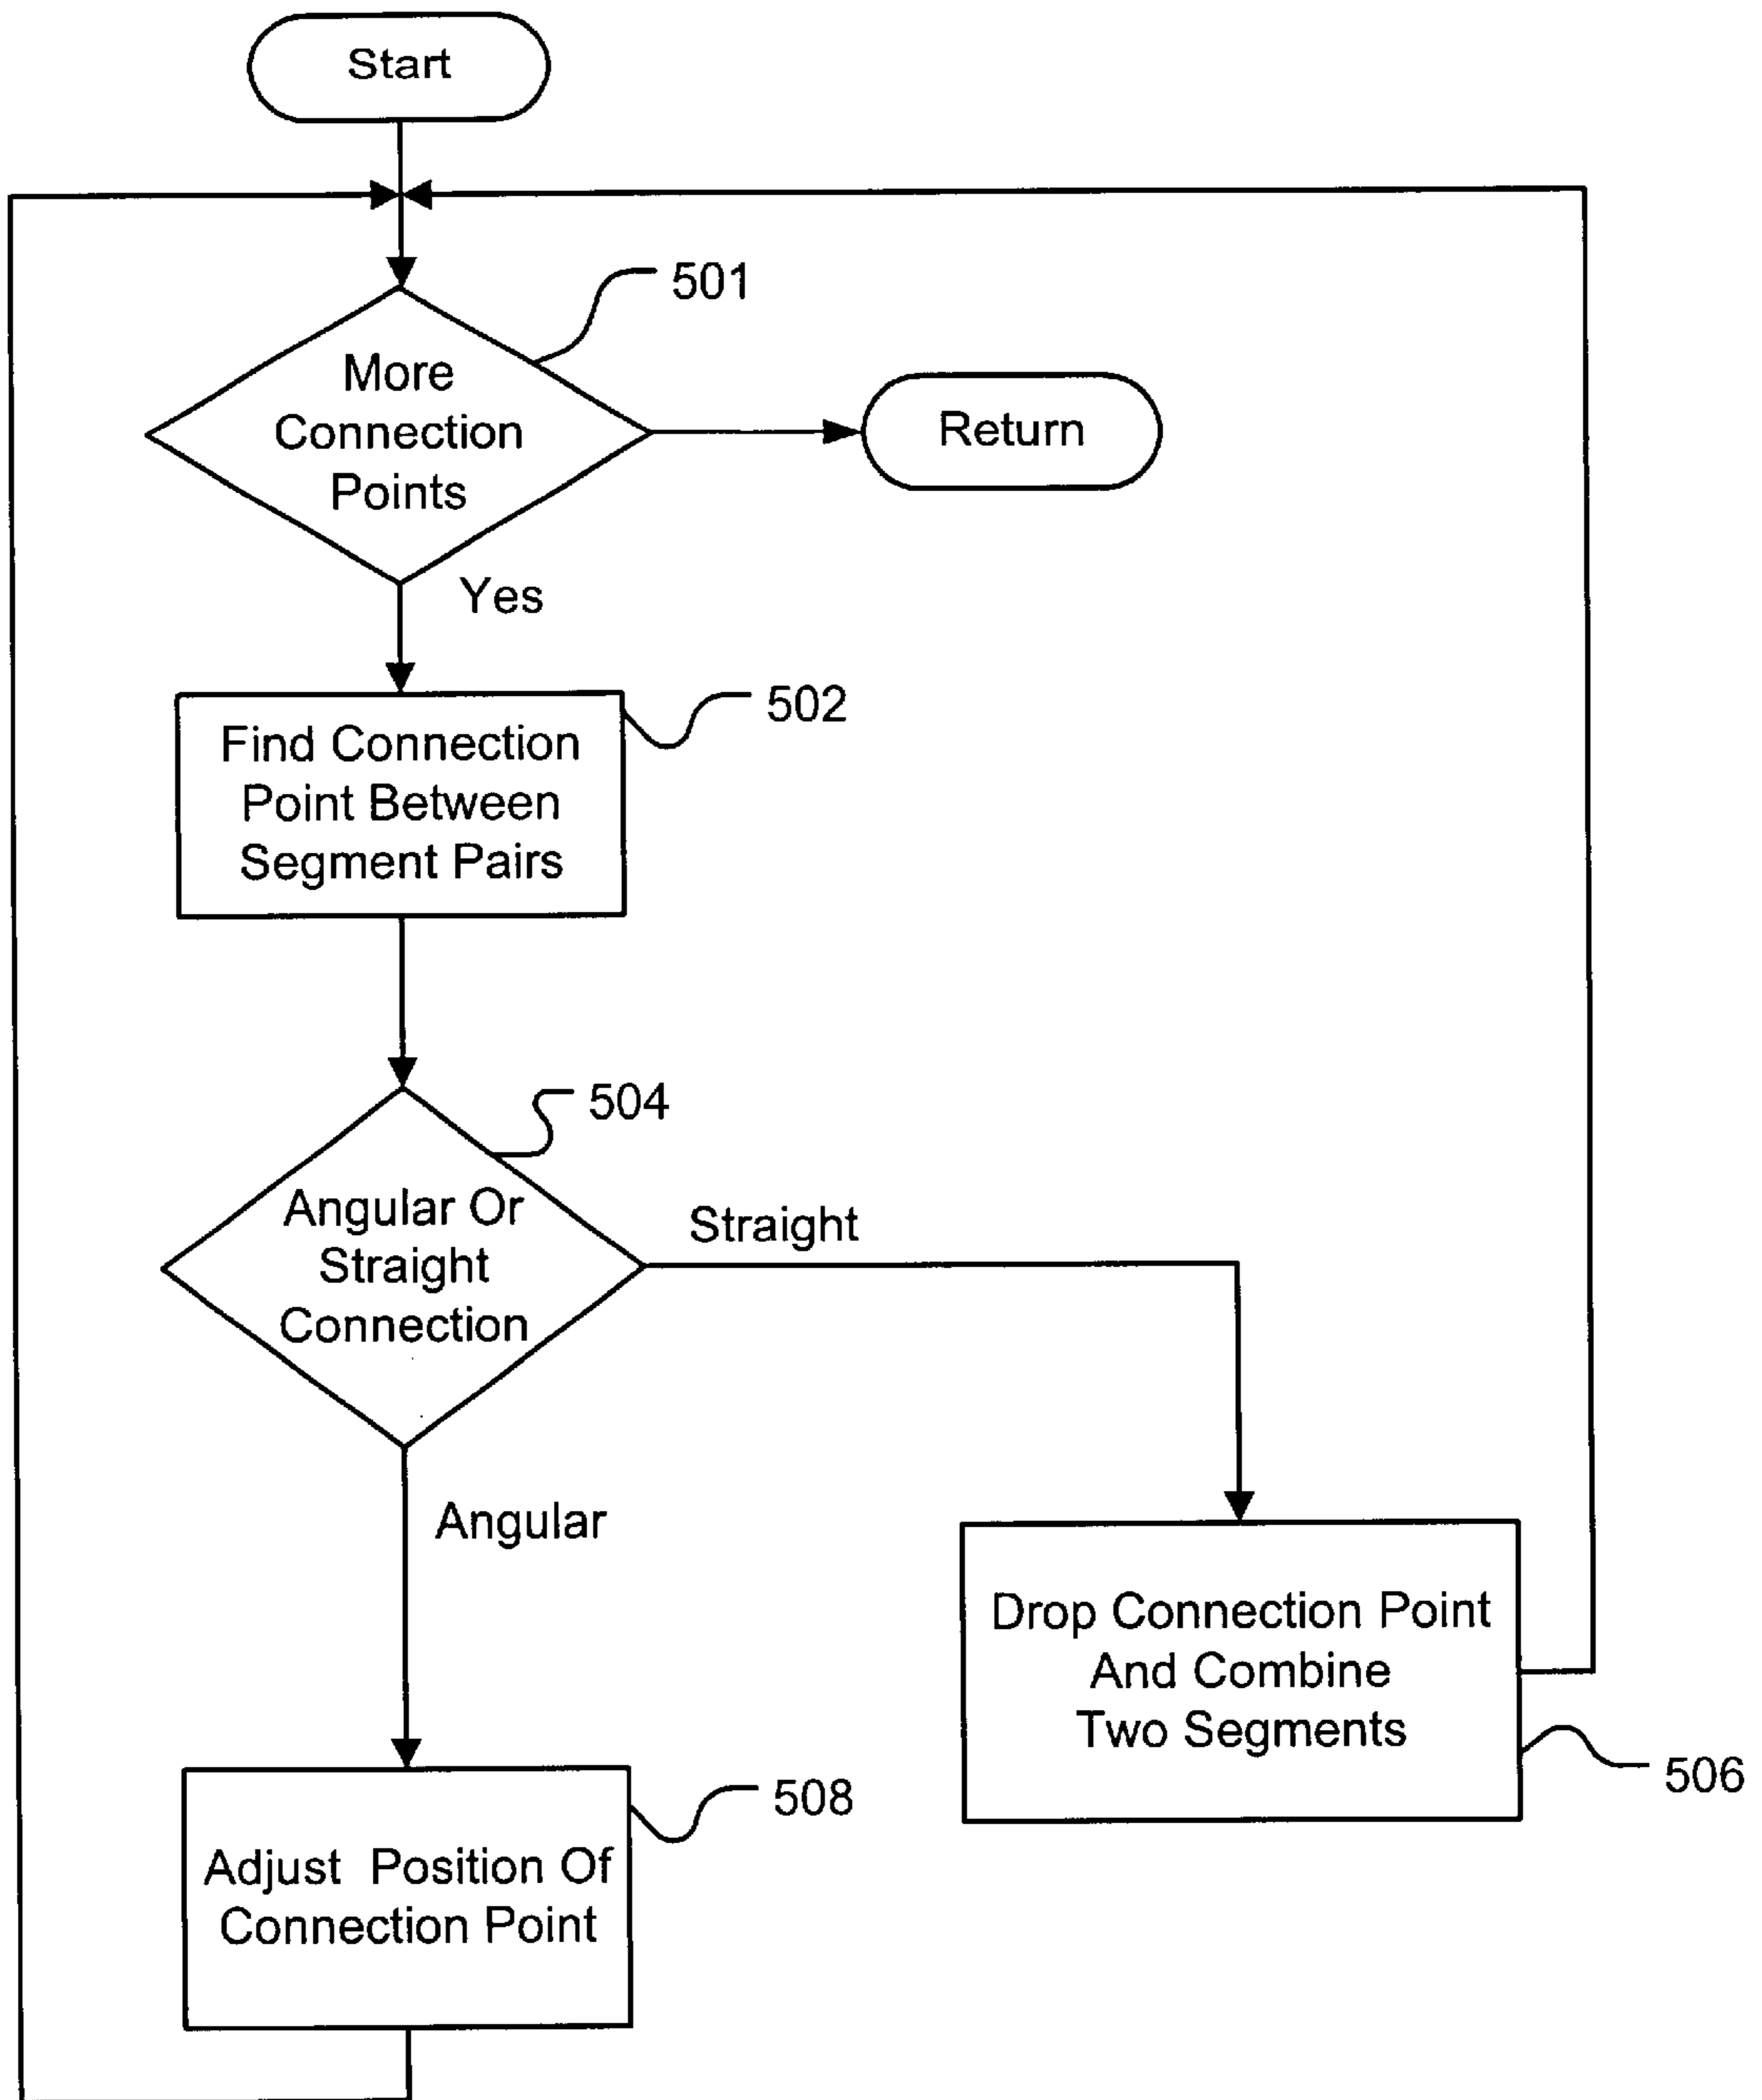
Start

501

More Connection Points

Return

Yes

502

Find Connection Point Between Segment Pairs

504

Angular Or Straight Connection

Straight

Angular

Drop Connection Point And Combine Two Segments

506

508

Adjust Position Of Connection Point